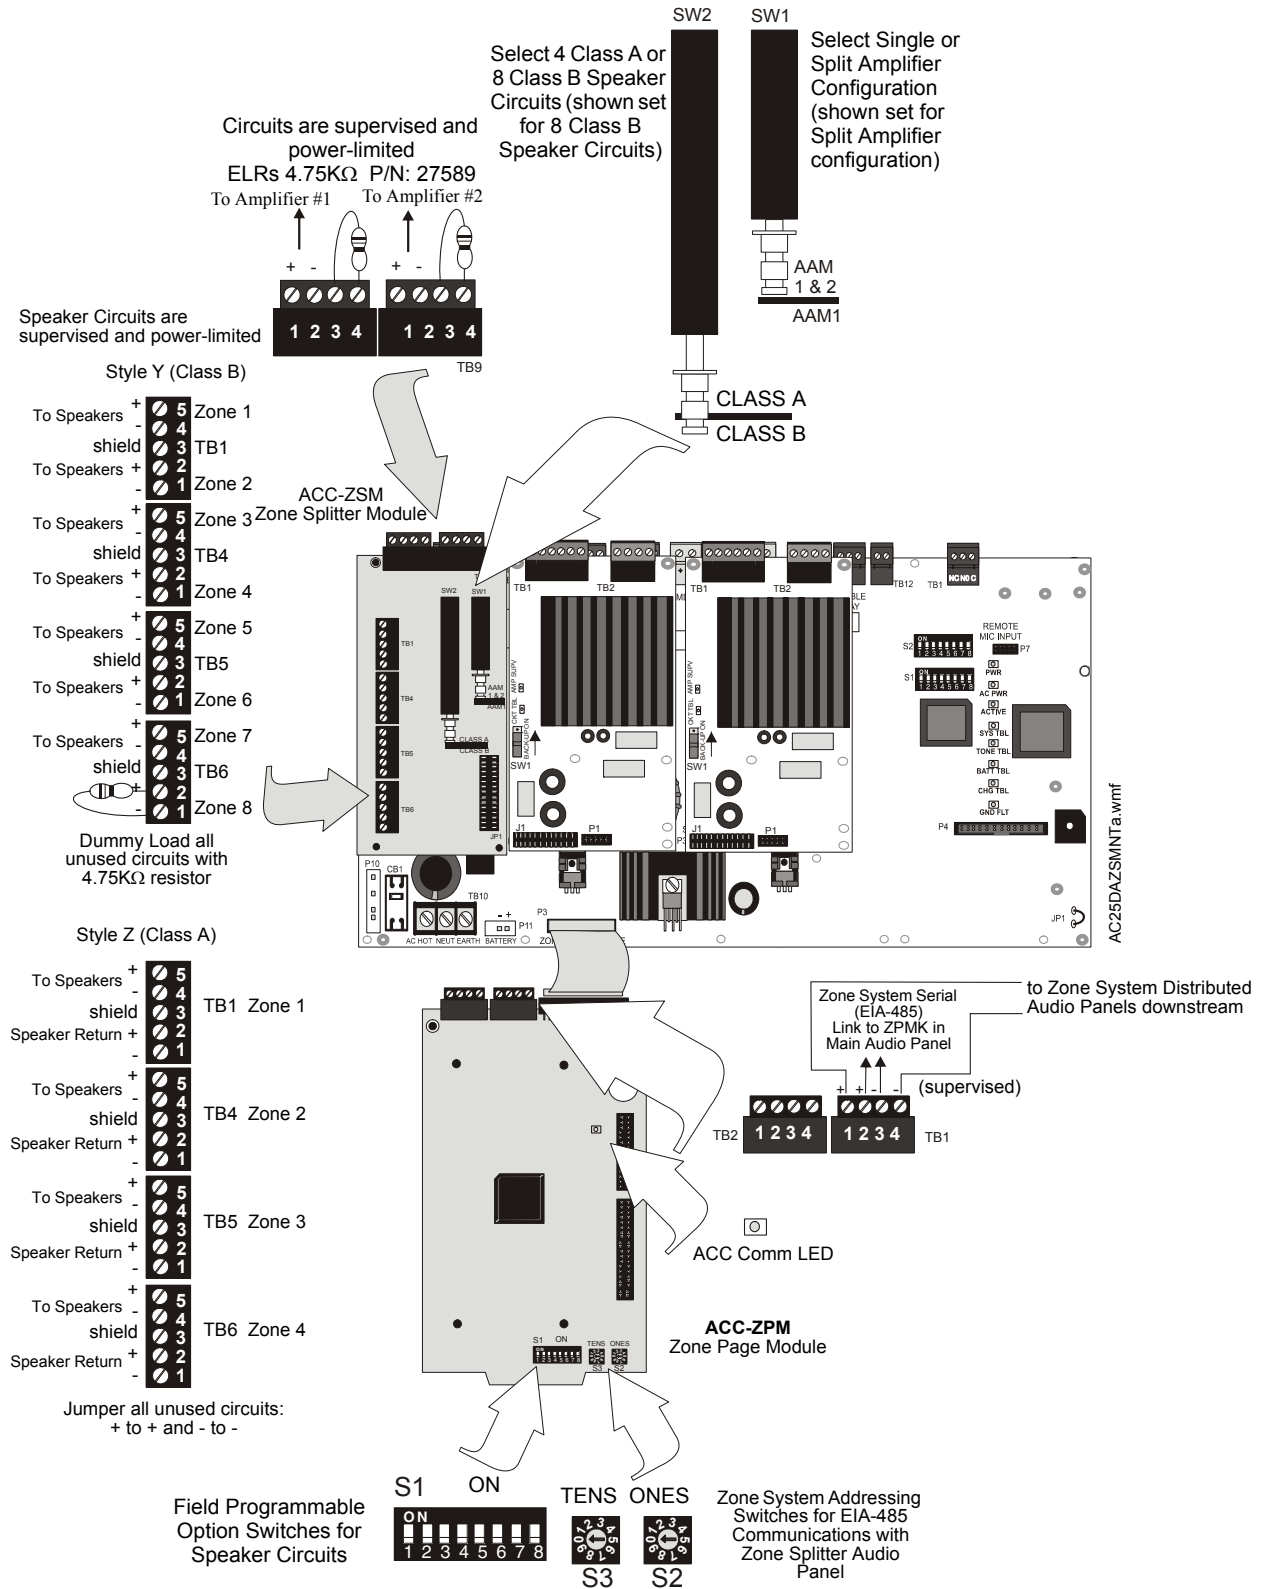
SW2 SW1

Select 4 Class A or 8 Class B Speaker Circuits (shown set for 8 Class B Speaker Circuits)

Select Single or Split Amplifier Configuration (shown set for Split Amplifier configuration)

Circuits are supervised and power-limited
ELRs 4.75KΩ P/N: 27589
To Amplifier #1 To Amplifier #2

+ - + -

1 2 3 4 1 2 3 4
TB9

AAM 1 & 2
AAM1

Speaker Circuits are supervised and power-limited

Style Y (Class B)

To Speakers + 5 Zone 1
- 4
shield 3 TB1
To Speakers + 2
- 1 Zone 2
To Speakers + 5 Zone 3
- 4
shield 3 TB4
To Speakers + 2
- 1 Zone 4
To Speakers + 5 Zone 5
- 4
shield 3 TB5
To Speakers + 2
- 1 Zone 6
To Speakers + 5 Zone 7
- 4
shield 3 TB6
+ 2
- 1 Zone 8

CLASS A
CLASS B

ACC-ZSM
Zone Splitter Module

Dummy Load all unused circuits with 4.75KΩ resistor

TB1 TB2 TB1 TB2 TB12 TB1
REMOTE MIC INPUT P7
S2 S1
PWR AC PWR ACTIVE SYS TBL TONE TBL BATT TBL CHG TBL GND FLT
P4
SW2 SW1 TB1 TB4 TB5 TB6 JP1
CLASS A CLASS B
SW1 SW1 J1 P1 P1
P10 CB1 TB10 P11 P3
AC HOT NEUT EARTH BATTERY
JP1

AC25DAZSMNTa.wmf

Style Z (Class A)

To Speakers + 5
- 4
shield 3 TB1 Zone 1
Speaker Return + 2
- 1
To Speakers + 5
- 4
shield 3 TB4 Zone 2
Speaker Return + 2
- 1
To Speakers + 5
- 4
shield 3 TB5 Zone 3
Speaker Return + 2
- 1
To Speakers + 5
- 4
shield 3 TB6 Zone 4
Speaker Return + 2
- 1

Jumper all unused circuits:
+ to + and - to -

Zone System Serial (EIA-485) Link to ZPMK in Main Audio Panel

to Zone System Distributed Audio Panels downstream

+ + - -
(supervised)

TB2 1 2 3 4 1 2 3 4 TB1

ACC Comm LED

ACC-ZPM
Zone Page Module

S1 ON TENS ONES S3 S2

S1 ON
ON
1 2 3 4 5 6 7 8

TENS ONES
S3 S2

Field Programmable Option Switches for Speaker Circuits

Zone System Addressing Switches for EIA-485 Communications with Zone Splitter Audio Panel